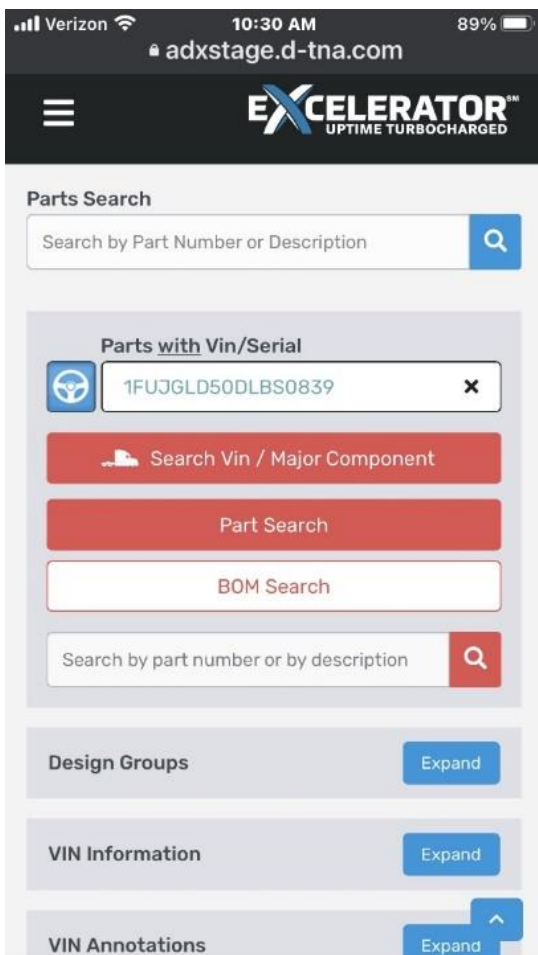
Verizon 10:30 AM 89%
adxstage.d-tna.com

EXCELERATOR℠
UPTIME TURBOCHARGED

Parts Search

Search by Part Number or Description

Parts with Vin/Serial

1FUJGLD50DLBS0839

Search Vin / Major Component

Part Search

BOM Search

Search by part number or by description

Design Groups
Expand

VIN Information
Expand

VIN Annotations
Expand